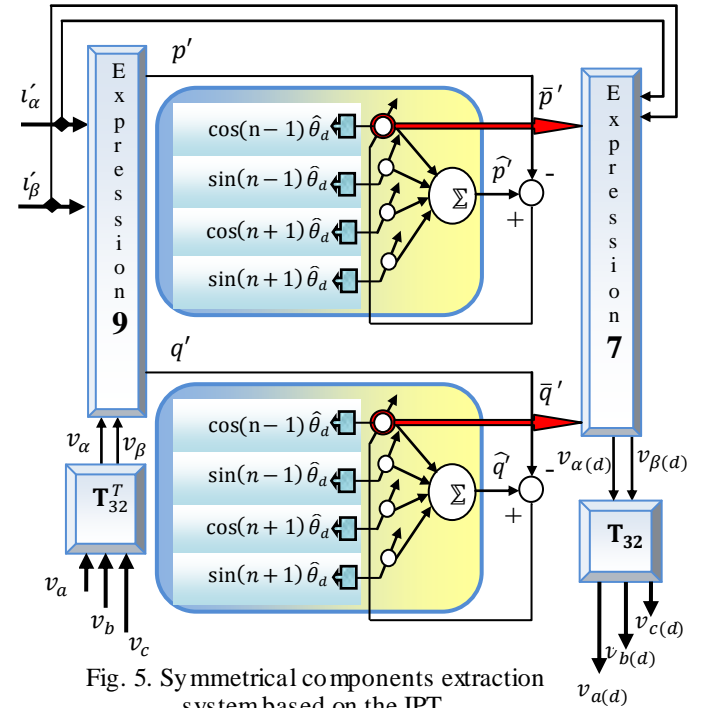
$i'_\alpha$

$i'_\beta$

E x p r e s s i o n **9**

$p'$

$\cos(n-1)\,\hat{\theta}_d$

$\sin(n-1)\,\hat{\theta}_d$

$\cos(n+1)\,\hat{\theta}_d$

$\sin(n+1)\,\hat{\theta}_d$

$\Sigma$

$\widehat{p'}$

$\bar{p}'$

-

+

$q'$

$\cos(n-1)\,\hat{\theta}_d$

$\sin(n-1)\,\hat{\theta}_d$

$\cos(n+1)\,\hat{\theta}_d$

$\sin(n+1)\,\hat{\theta}_d$

$\Sigma$

$\widehat{q'}$

$\bar{q}'$

-

+

E x p r e s s i o n **7**

$v_\alpha$ $v_\beta$

$\mathbf{T}_{32}^T$

$v_a$ $v_b$ $v_c$

$v_{\alpha(d)}$ $v_{\beta(d)}$

$\mathbf{T_{32}}$

$v_{c(d)}$ $v_{b(d)}$ $v_{a(d)}$

Fig. 5. Symmetrical components extraction system based on the IPT